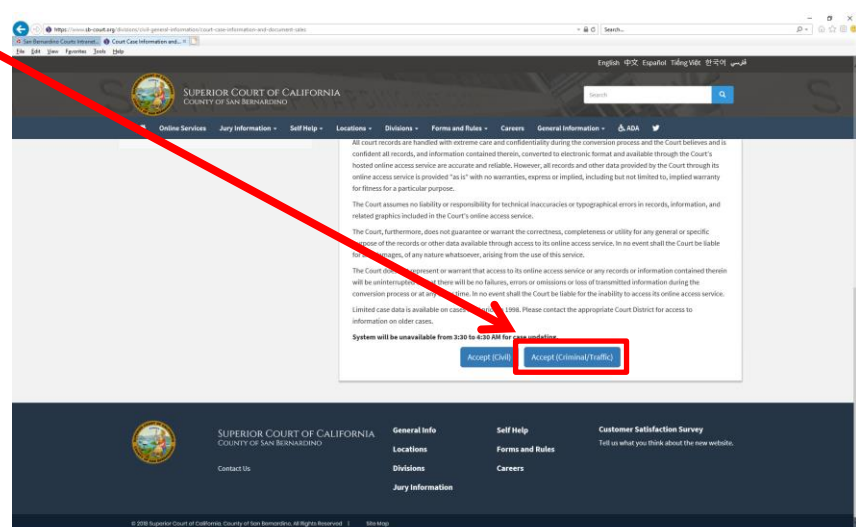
https://www.sb-court.org/divisions/civil-general-information/court-case-information-and-document-sales
Search...
San Bernardino County Intranet... Court Case Information and... ×
File Edit View Favorites Tools Help

English 中文 Español Tiếng Việt 한국어 فارسی

SUPERIOR COURT OF CALIFORNIA
COUNTY OF SAN BERNARDINO

Search

Online Services Jury Information Self Help Locations Divisions Forms and Rules Careers General Information ADA

All court records are handled with extreme care and confidentiality during the conversion process and the Court believes and is confident all records, and information contained therein, converted to electronic format and available through the Court's hosted online access service are accurate and reliable. However, all records and other data provided by the Court through its online access service is provided "as is" with no warranties, express or implied, including but not limited to, implied warranty for fitness for a particular purpose.

The Court assumes no liability or responsibility for technical inaccuracies or typographical errors in records, information, and related graphics included in the Court's online access service.

The Court, furthermore, does not guarantee or warrant the correctness, completeness or utility for any general or specific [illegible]purpose of the records or other data available through access to its online access service. In no event shall the Court be liable for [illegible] damages, of any nature whatsoever, arising from the use of this service.

The Court does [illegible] represent or warrant that access to its online access service or any records or information contained therein will be uninterrupted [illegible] there will be no failures, errors or omissions or loss of transmitted information during the conversion process or at any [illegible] time. In no event shall the Court be liable for the inability to access its online access service.

Limited case data is available on cases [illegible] 1998. Please contact the appropriate Court District for access to information on older cases.

System will be unavailable from 3:30 to 4:30 AM for case updating.

Accept (Civil) Accept (Criminal/Traffic)

SUPERIOR COURT OF CALIFORNIA
COUNTY OF SAN BERNARDINO
Contact Us

General Info
Locations
Divisions
Jury Information

Self Help
Forms and Rules
Careers

Customer Satisfaction Survey
Tell us what you think about the new website.

© 2018 Superior Court of California, County of San Bernardino, All Rights Reserved | Site Map